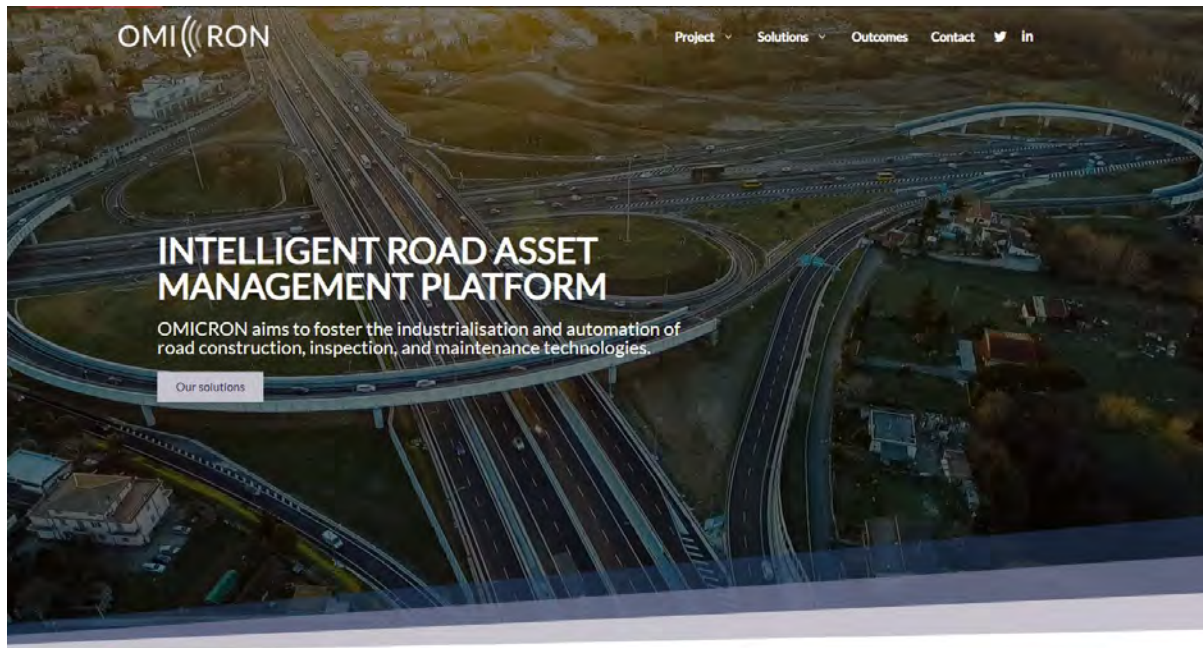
OMI((RON

Project Solutions Outcomes Contact

INTELLIGENT ROAD ASSET MANAGEMENT PLATFORM

OMICRON aims to foster the industrialisation and automation of road construction, inspection, and maintenance technologies.

Our solutions